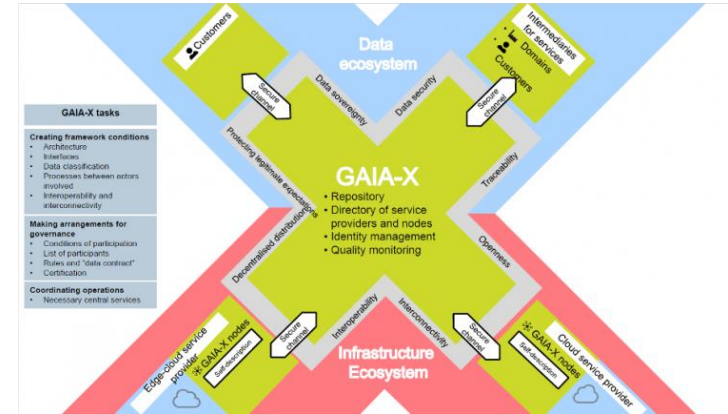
Customers

Data ecosystem

Intermediaries for services
Domains
Customers

Secure channel

Data sovereignty

Data security

Secure channel

GAIA-X tasks

Creating framework conditions
• Architecture
• Interfaces
• Data classification
• Processes between actors involved
• Interoperability and interconnectivity

Making arrangements for governance
• Conditions of participation
• List of participants
• Rules and "data contract"
• Certification

Coordinating operations
• Necessary central services

Protecting legitimate expectations

Traceability

GAIA-X
• Repository
• Directory of service providers and nodes
• Identity management
• Quality monitoring

Decentralised distributions

Openness

Interoperability

Interconnectivity

Edge-cloud service provider
GAIA-X nodes
Self-description

Secure channel

Infrastructure Ecosystem

Secure channel

GAIA-X nodes
Self-description
Cloud service provider